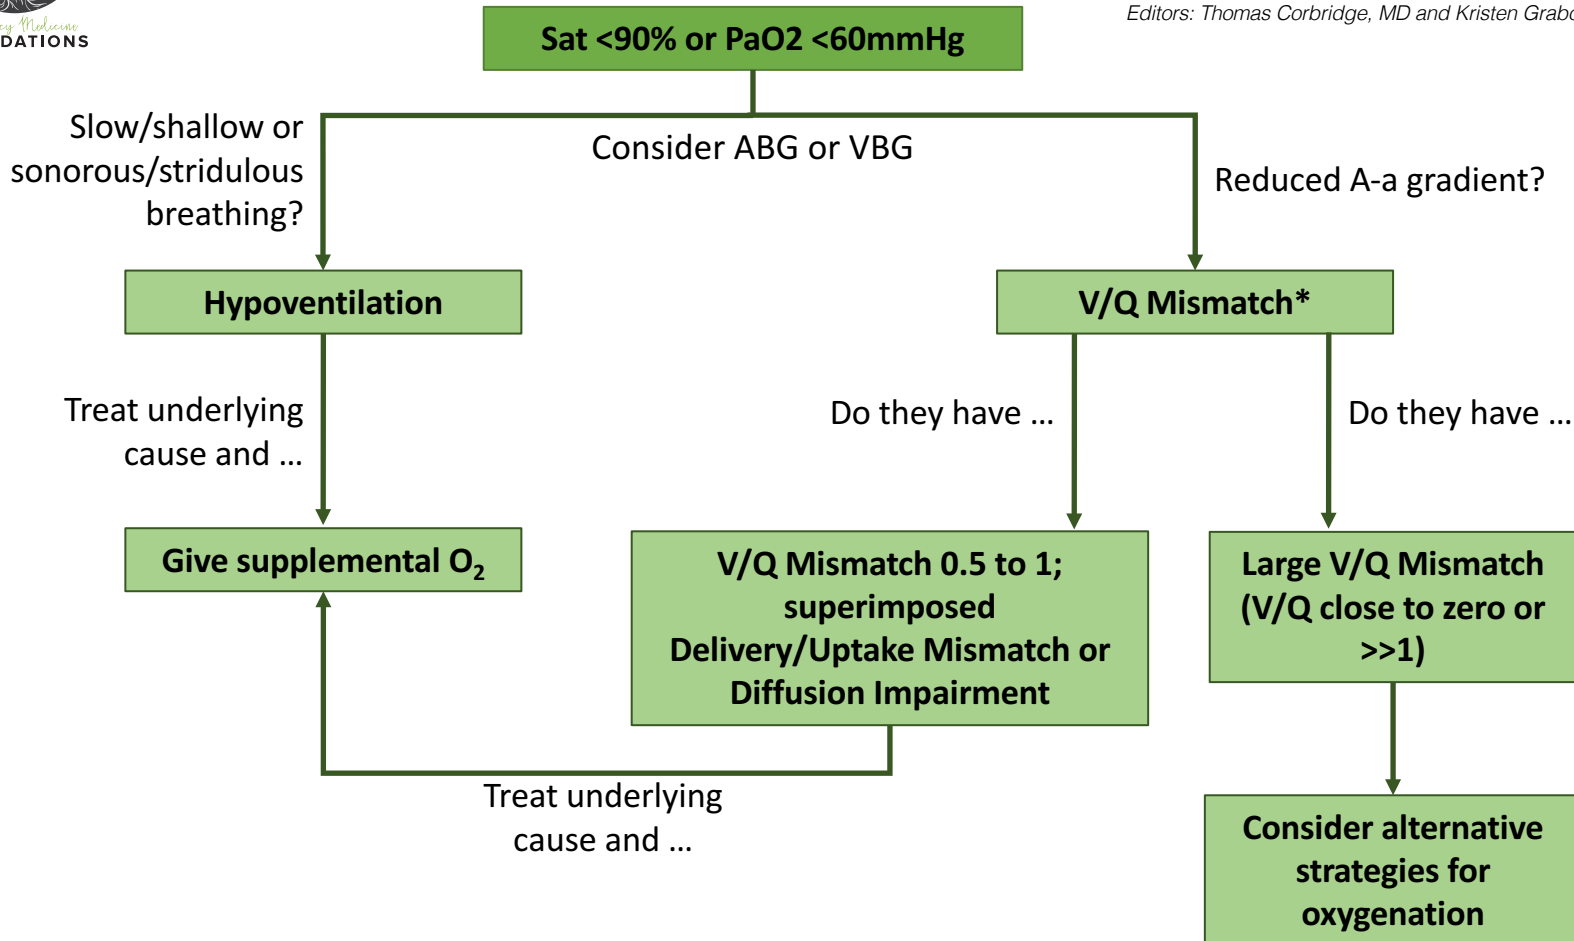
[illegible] Medicine
DATIONS

Editors: Thomas Corbridge, MD and Kristen Grab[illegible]

Sat <90% or PaO2 <60mmHg

Slow/shallow or sonorous/stridulous breathing?

Consider ABG or VBG

Reduced A-a gradient?

Hypoventilation

V/Q Mismatch*

Treat underlying cause and …

Do they have …

Do they have …

Give supplemental $O_2$

V/Q Mismatch 0.5 to 1; superimposed Delivery/Uptake Mismatch or Diffusion Impairment

Large V/Q Mismatch (V/Q close to zero or >>1)

Treat underlying cause and …

Consider alternative strategies for oxygenation